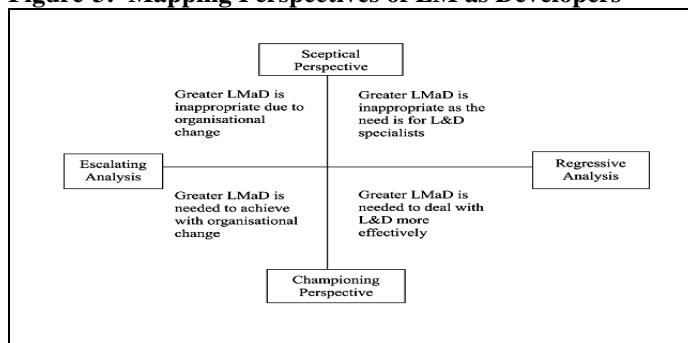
Figure 3: Mapping Perspectives of LMs as Developers

Sceptical Perspective

Greater LMaD is inappropriate due to organisational change

Greater LMaD is inappropriate as the need is for L&D specialists

Escalating Analysis

Regressive Analysis

Greater LMaD is needed to achieve with organisational change

Greater LMaD is needed to deal with L&D more effectively

Championing Perspective